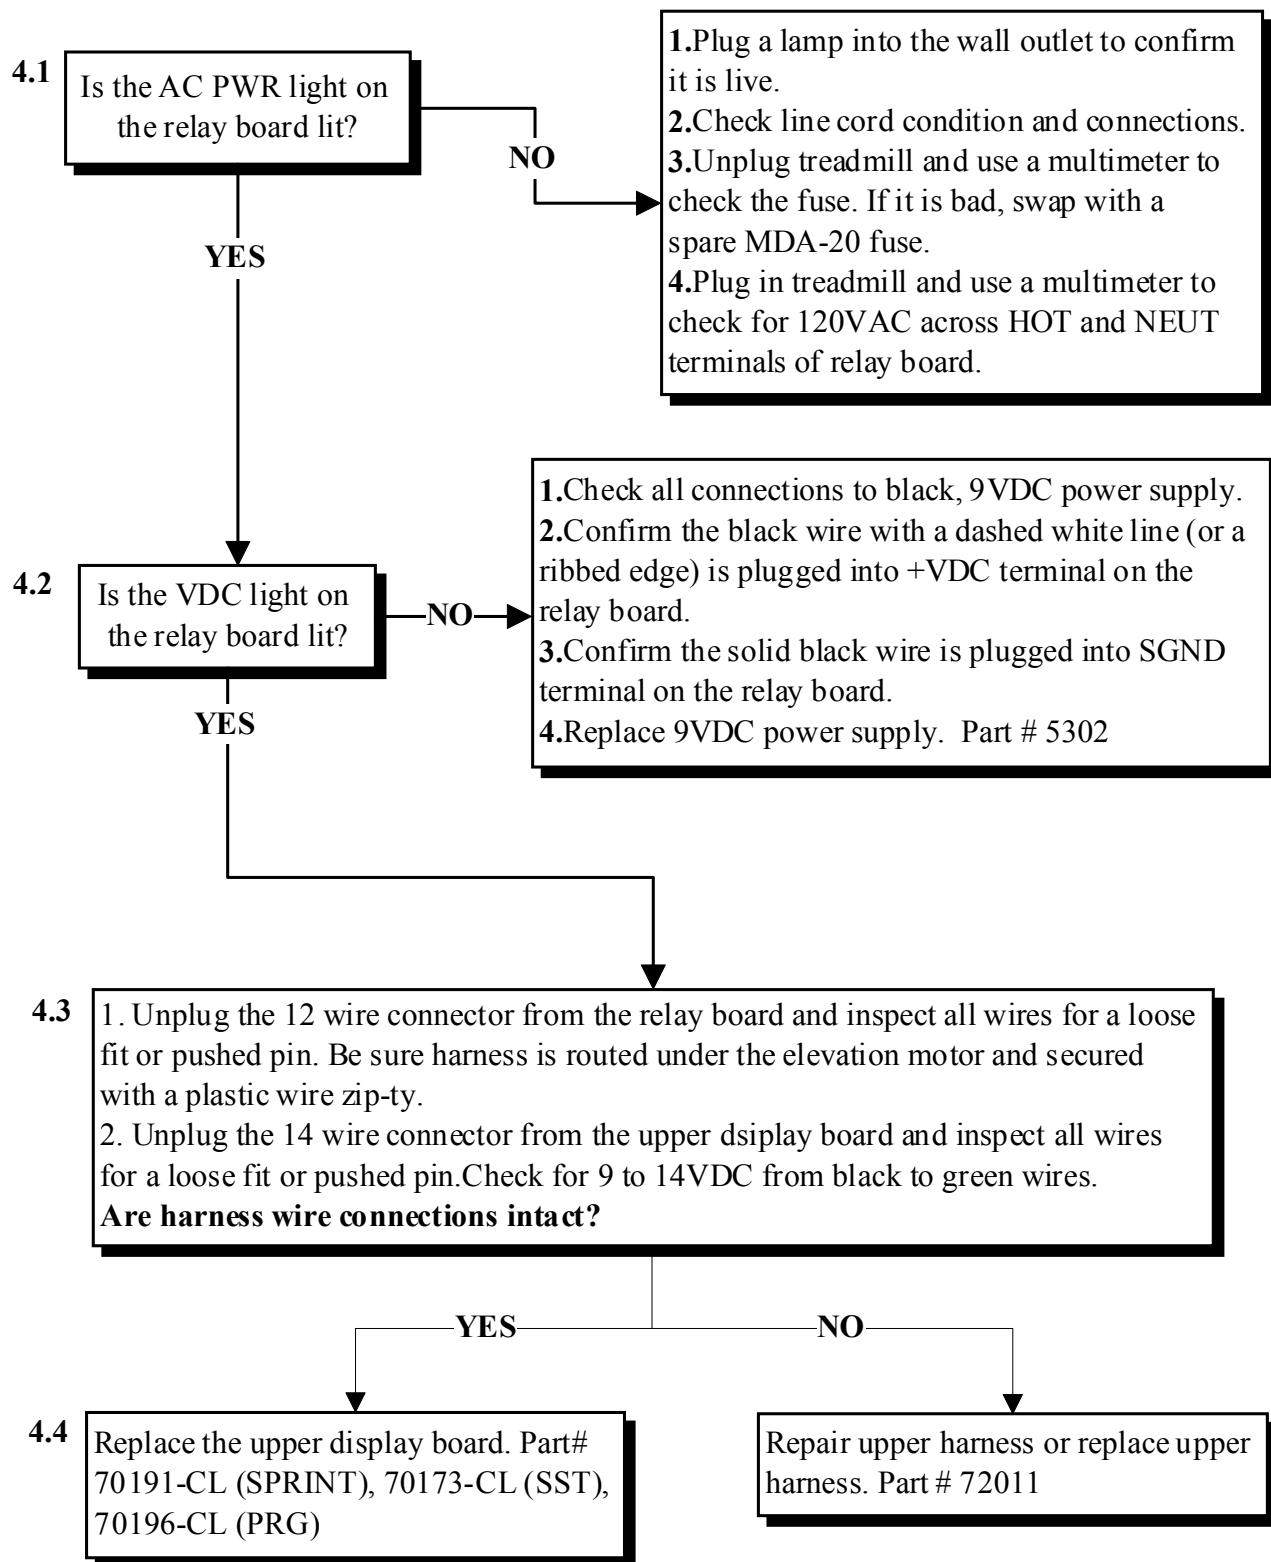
4.1

Is the AC PWR light on the relay board lit?

NO

1.Plug a lamp into the wall outlet to confirm it is live.
2.Check line cord condition and connections.
3.Unplug treadmill and use a multimeter to check the fuse. If it is bad, swap with a spare MDA-20 fuse.
4.Plug in treadmill and use a multimeter to check for 120VAC across HOT and NEUT terminals of relay board.

YES

4.2

Is the VDC light on the relay board lit?

NO

1.Check all connections to black, 9VDC power supply.
2.Confirm the black wire with a dashed white line (or a ribbed edge) is plugged into +VDC terminal on the relay board.
3.Confirm the solid black wire is plugged into SGND terminal on the relay board.
4.Replace 9VDC power supply. Part # 5302

YES

4.3

1. Unplug the 12 wire connector from the relay board and inspect all wires for a loose fit or pushed pin. Be sure harness is routed under the elevation motor and secured with a plastic wire zip-ty.
2. Unplug the 14 wire connector from the upper dsiplay board and inspect all wires for a loose fit or pushed pin.Check for 9 to 14VDC from black to green wires.
Are harness wire connections intact?

YES

NO

4.4

Replace the upper display board. Part# 70191-CL (SPRINT), 70173-CL (SST), 70196-CL (PRG)

Repair upper harness or replace upper harness. Part # 72011